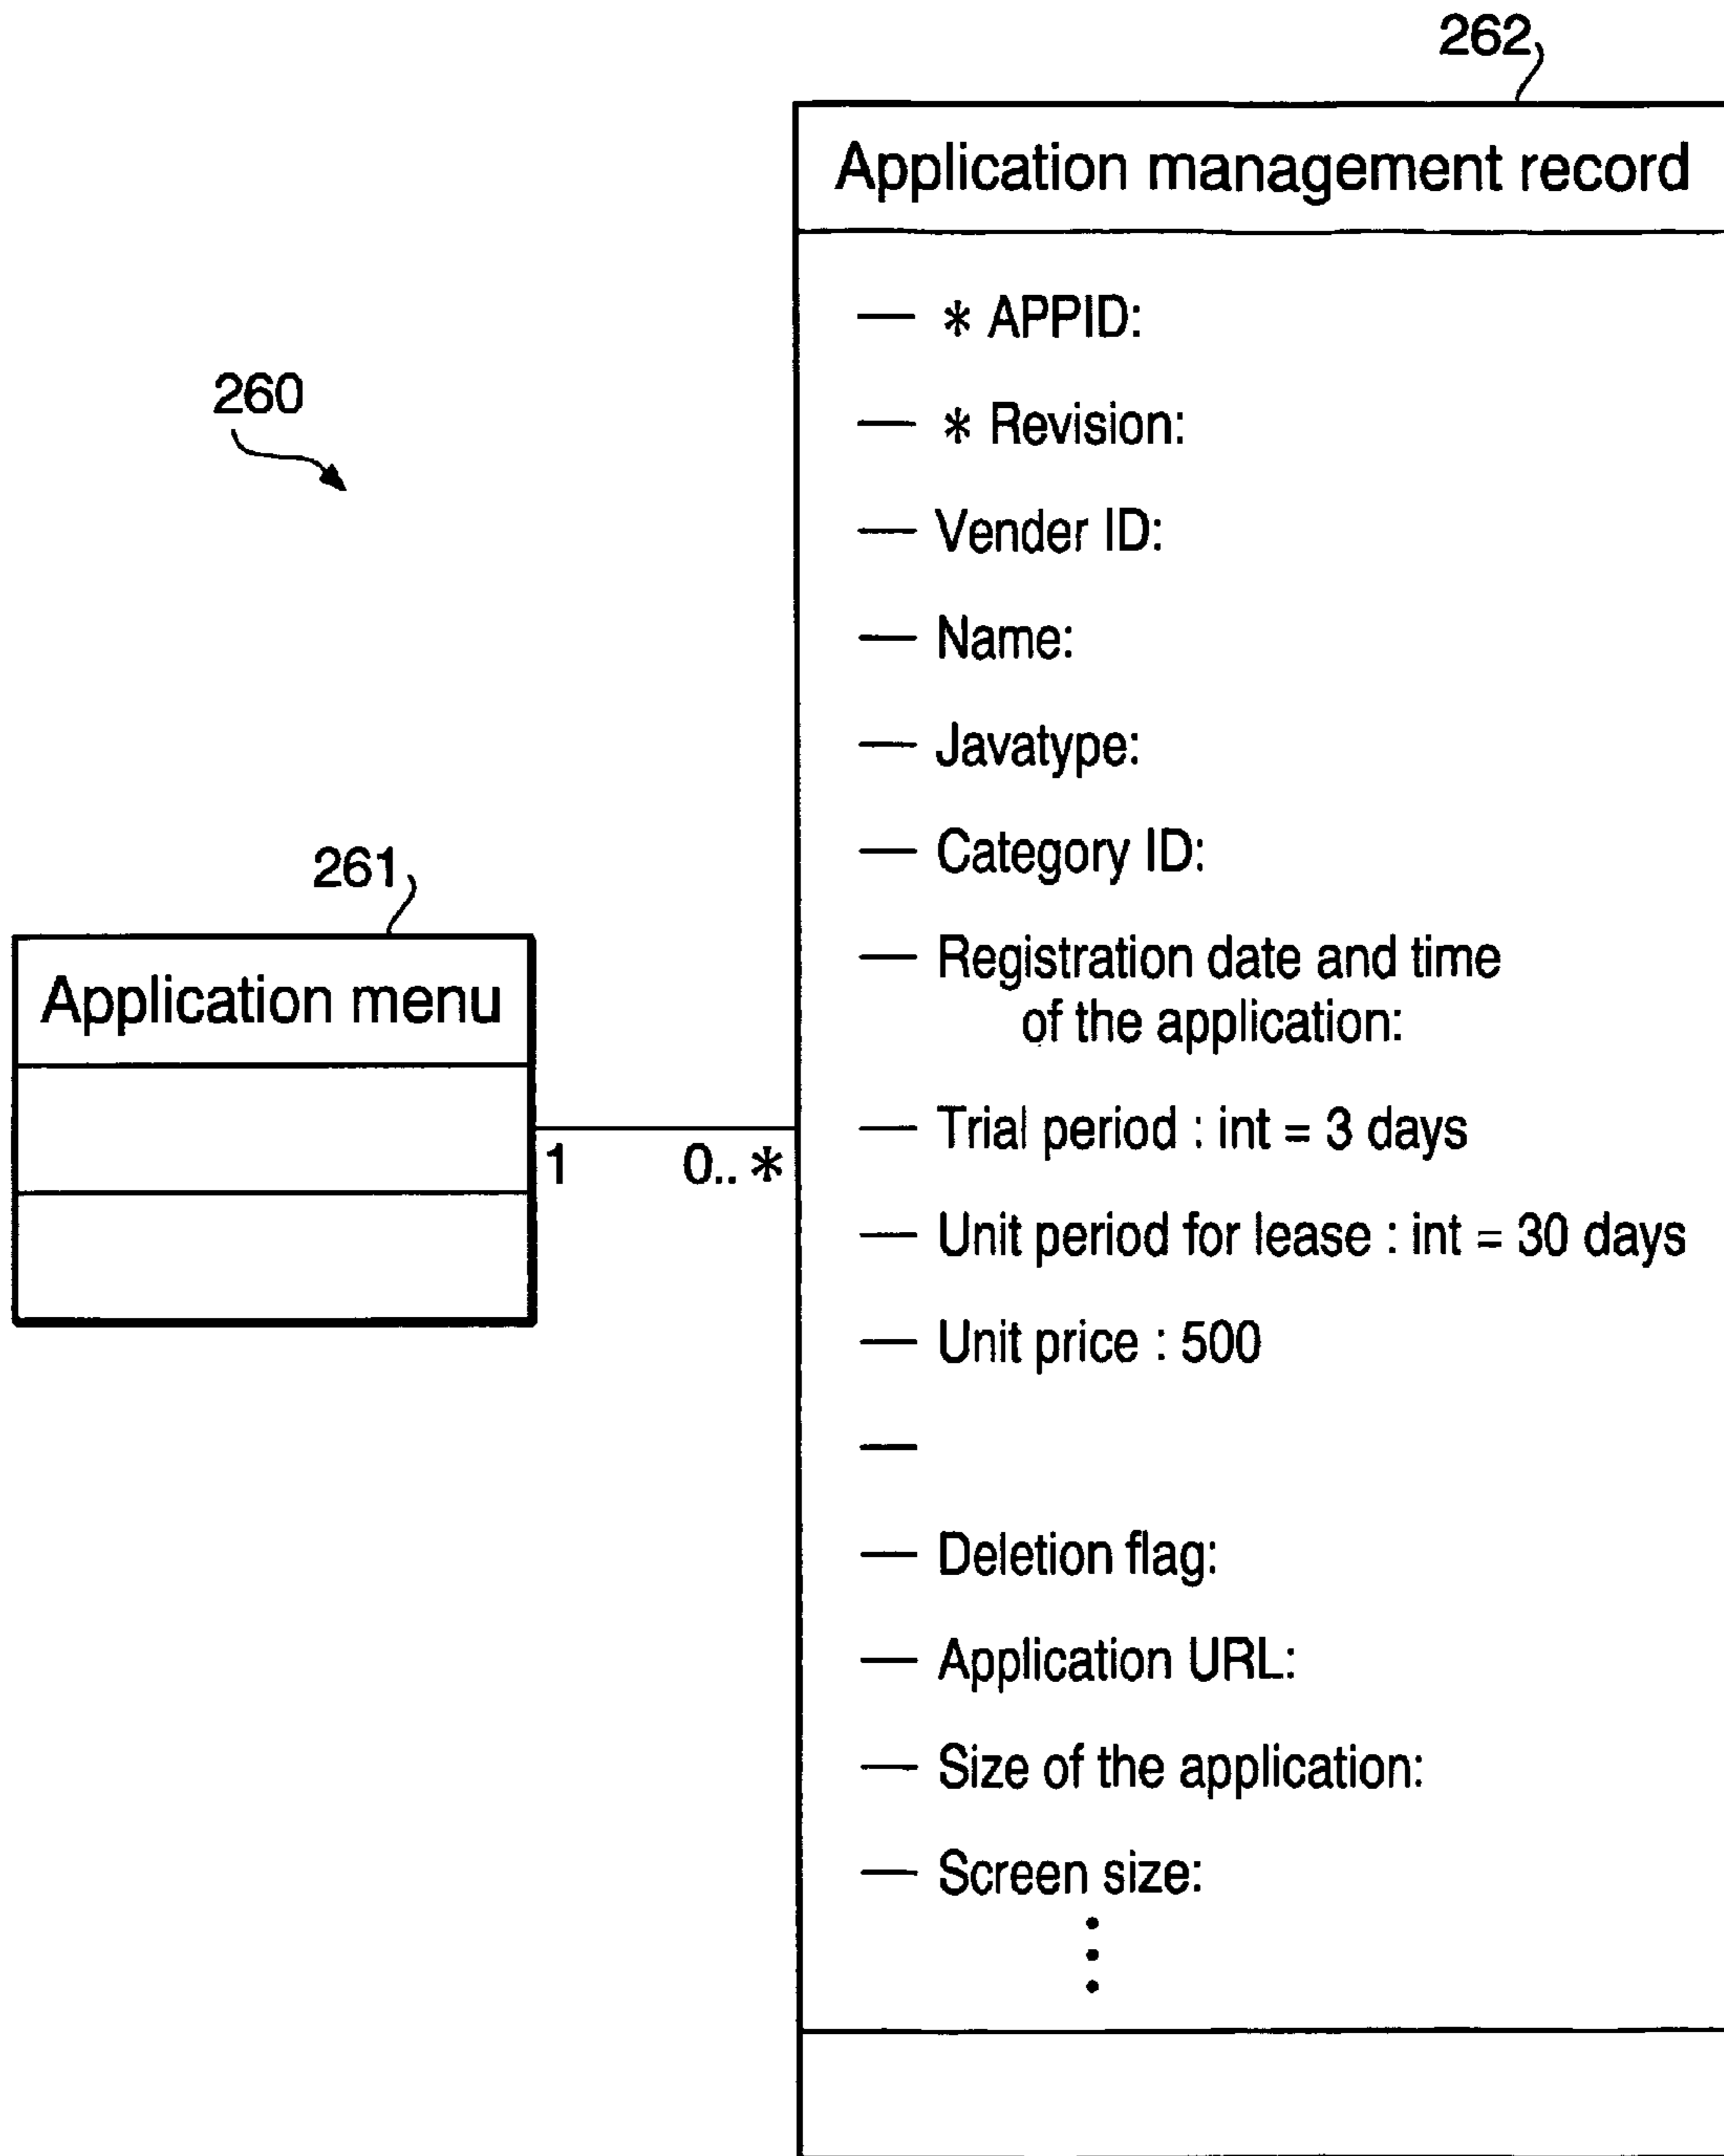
262

Application management record

— * APPID:

— * Revision:

— Vender ID:

— Name:

— Javatype:

— Category ID:

— Registration date and time of the application:

— Trial period : int = 3 days

— Unit period for lease : int = 30 days

— Unit price : 500

—

— Deletion flag:

— Application URL:

— Size of the application:

— Screen size:
⋮

260

261

Application menu

1 0.. *